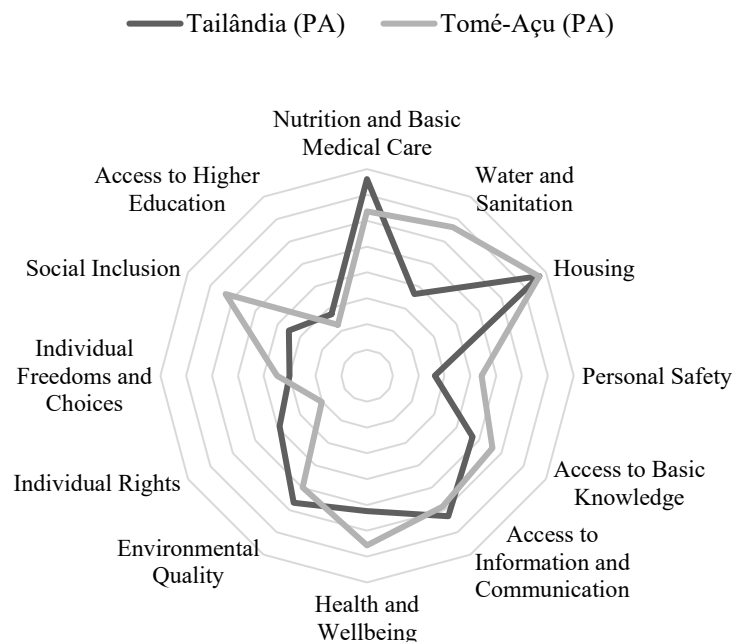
Tailândia (PA)
Tomé-Açu (PA)

Nutrition and Basic Medical Care
Water and Sanitation
Housing
Personal Safety
Access to Basic Knowledge
Access to Information and Communication
Health and Wellbeing
Environmental Quality
Individual Rights
Individual Freedoms and Choices
Social Inclusion
Access to Higher Education